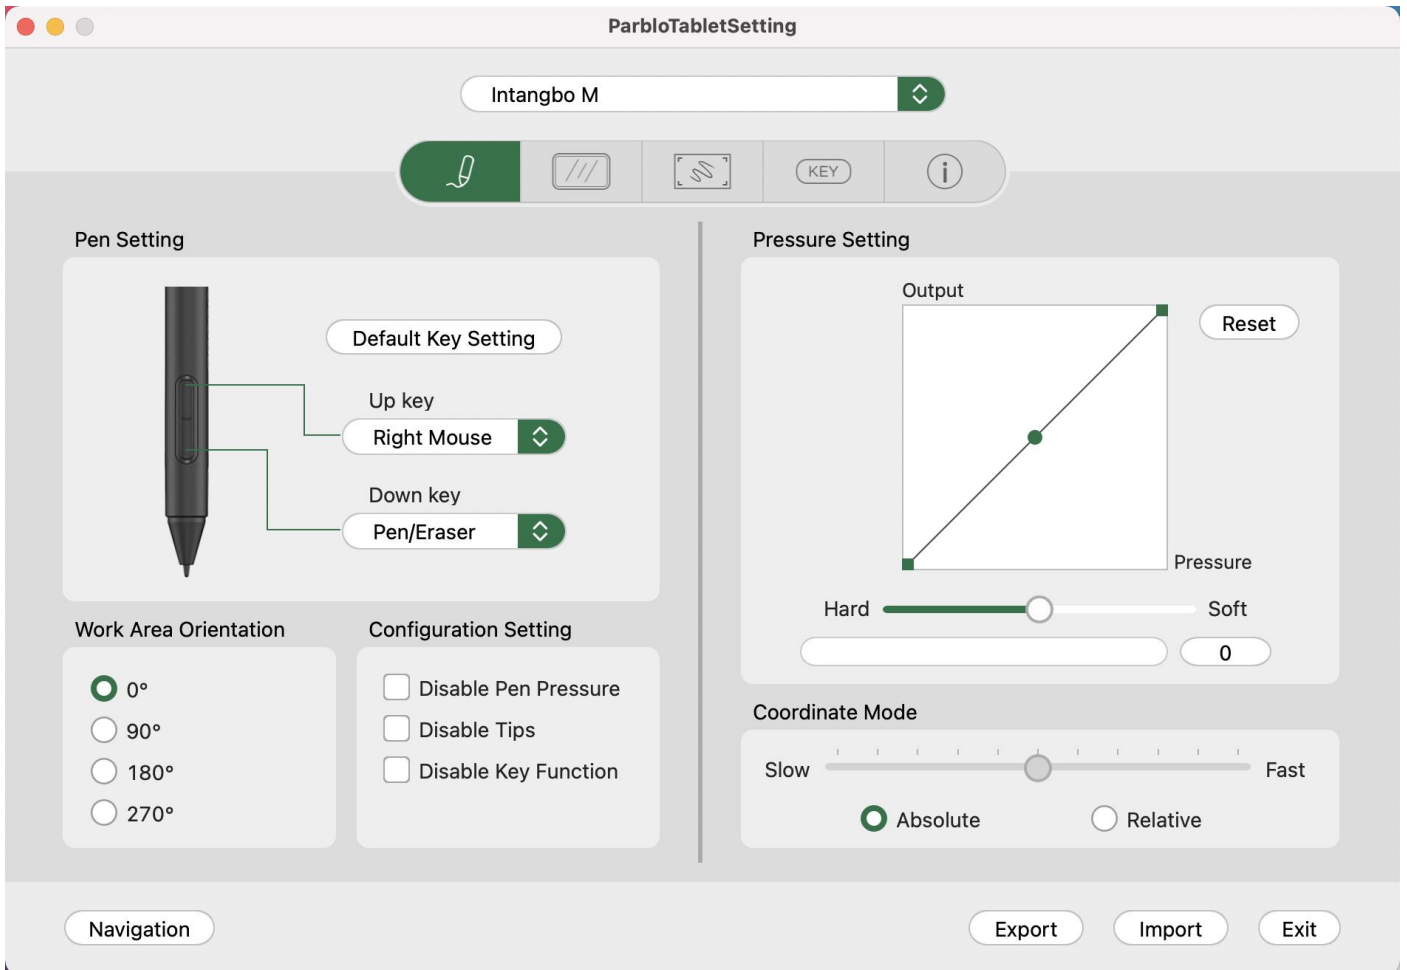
ParbloTabletSetting

Intangbo M

KEY

Pen Setting

Default Key Setting

Up key

Right Mouse

Down key

Pen/Eraser

Pressure Setting

Output

Reset

Pressure

Hard

Soft

0

Work Area Orientation

0°

90°

180°

270°

Configuration Setting

Disable Pen Pressure

Disable Tips

Disable Key Function

Coordinate Mode

Slow

Fast

Absolute

Relative

Navigation

Export

Import

Exit